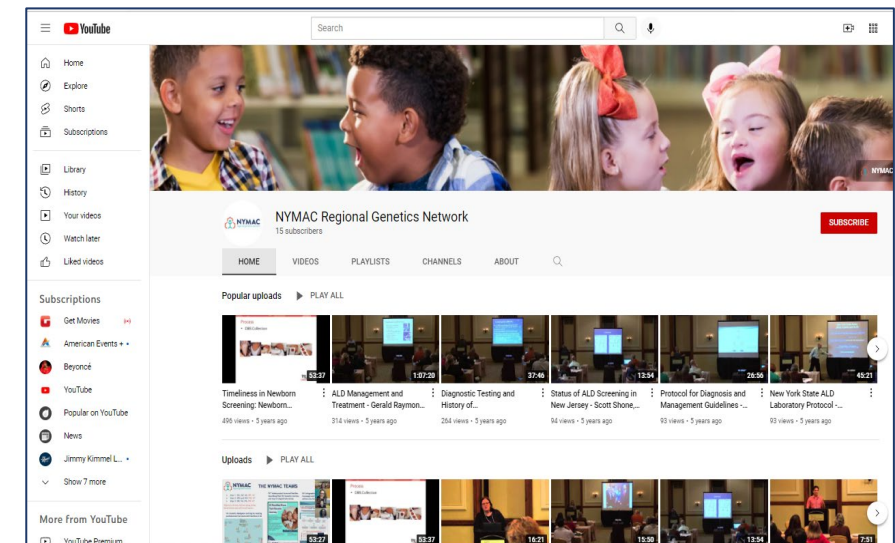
YouTube

Search

Home
Explore
Shorts
Subscriptions

Library
History
Your videos
Watch later
Liked videos

Subscriptions
Get Movies
American Events +
Beyoncé
YouTube
Popular on YouTube
News
Jimmy Kimmel L...
Show 7 more

More from YouTube
YouTube Premium

NYMAC

NYMAC

NYMAC Regional Genetics Network
15 subscribers

SUBSCRIBE

HOME VIDEOS PLAYLISTS CHANNELS ABOUT

Popular uploads PLAY ALL

53:37
Timeliness in Newborn Screening: Newborn...
496 views • 5 years ago

1:07:20
ALD Management and Treatment - Gerald Raymon...
314 views • 5 years ago

37:46
Diagnostic Testing and History of...
264 views • 5 years ago

13:54
Status of ALD Screening in New Jersey - Scott Shone,...
94 views • 5 years ago

26:56
Protocol for Diagnosis and Management Guidelines -...
93 views • 5 years ago

45:21
New York State ALD Laboratory Protocol -...
93 views • 5 years ago

Uploads PLAY ALL

NYMAC
THE NYMAC TEAMS
53:27
53:37
16:21
15:50
13:54
7:51